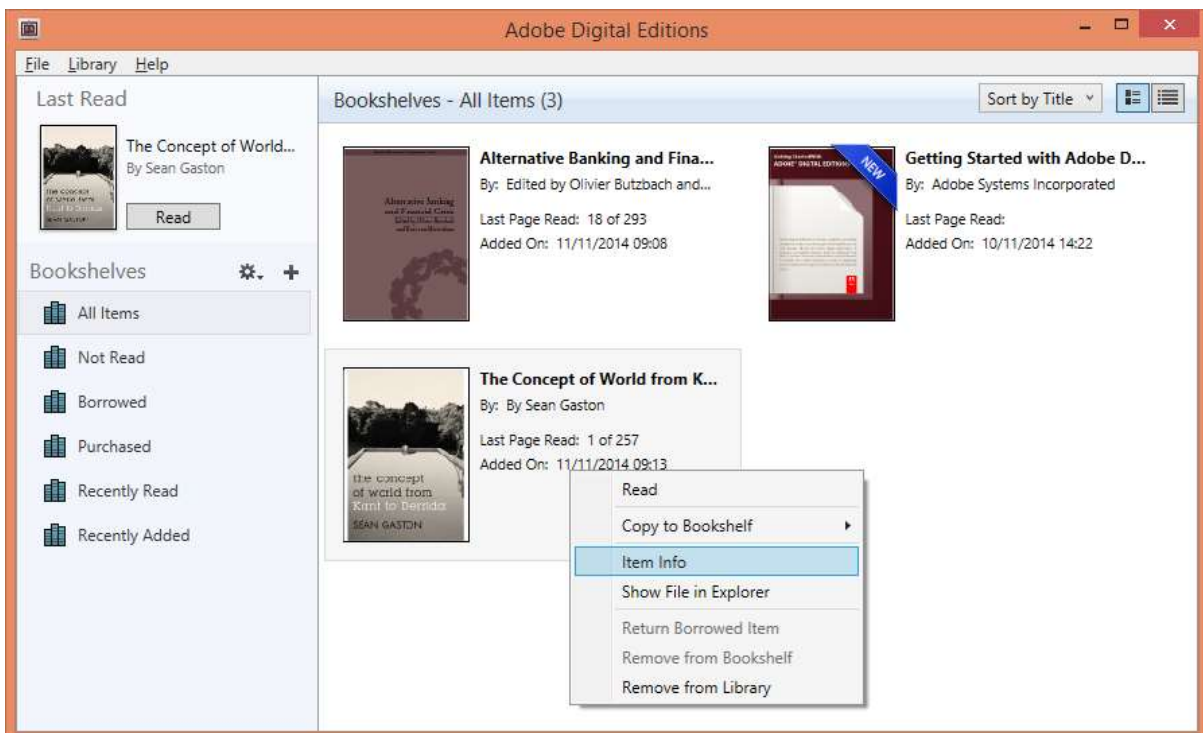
Adobe Digital Editions

File Library Help

Last Read

The Concept of World...
By Sean Gaston

Read

Bookshelves

All Items

Not Read

Borrowed

Purchased

Recently Read

Recently Added

Bookshelves - All Items (3)

Sort by Title

Alternative Banking and Fina...
By: Edited by Olivier Butzbach and...
Last Page Read: 18 of 293
Added On: 11/11/2014 09:08

NEW

Getting Started with Adobe D...
By: Adobe Systems Incorporated
Last Page Read:
Added On: 10/11/2014 14:22

the concept of world from Kant to Derrida
SEAN GASTON

The Concept of World from K...
By: By Sean Gaston
Last Page Read: 1 of 257
Added On: 11/11/2014 09:13

Read
Copy to Bookshelf
Item Info
Show File in Explorer
Return Borrowed Item
Remove from Bookshelf
Remove from Library